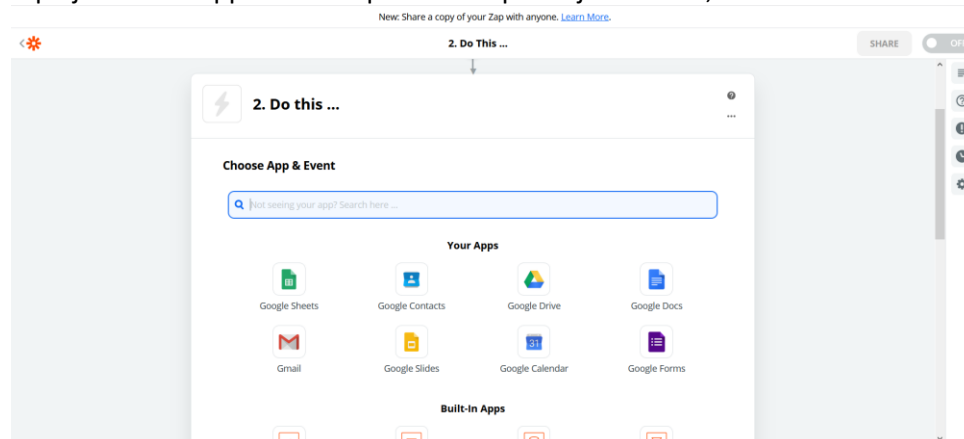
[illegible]

New: Share a copy of your Zap with anyone. Learn More.

2. Do This ...

SHARE

OF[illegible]

2. Do this ...

Choose App & Event

Not seeing your app? Search here ...

Your Apps

Google Sheets

Google Contacts

Google Drive

Google Docs

Gmail

Google Slides

31

Google Calendar

Google Forms

Built-In Apps